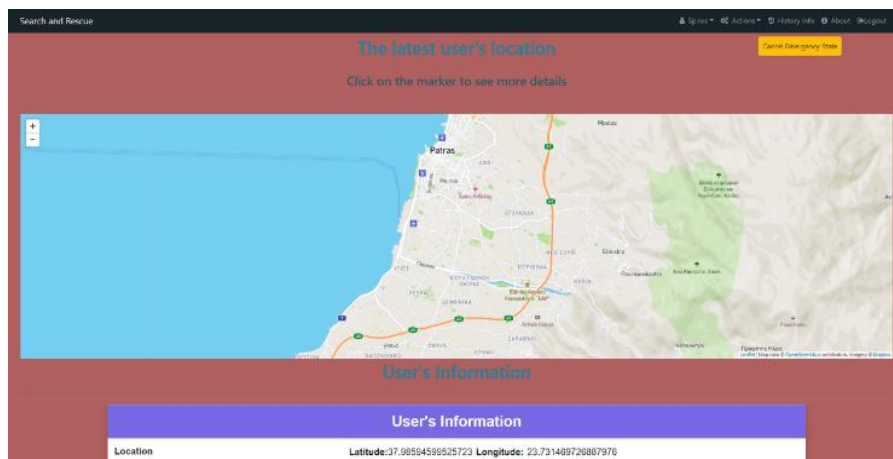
Search and Rescue

Spiros ▾ Actions ▾ History Info About Logout

The latest user's location

Cancel Emergency State

Click on the marker to see more details

+
−

Patras

Leaflet | Map data © OpenStreetMap contributors, Imagery © Mapbox

User's Information

User's Information

| Location | Latitude:37.98594599525723 Longitude: 23.731469726887976 |
|---|---|